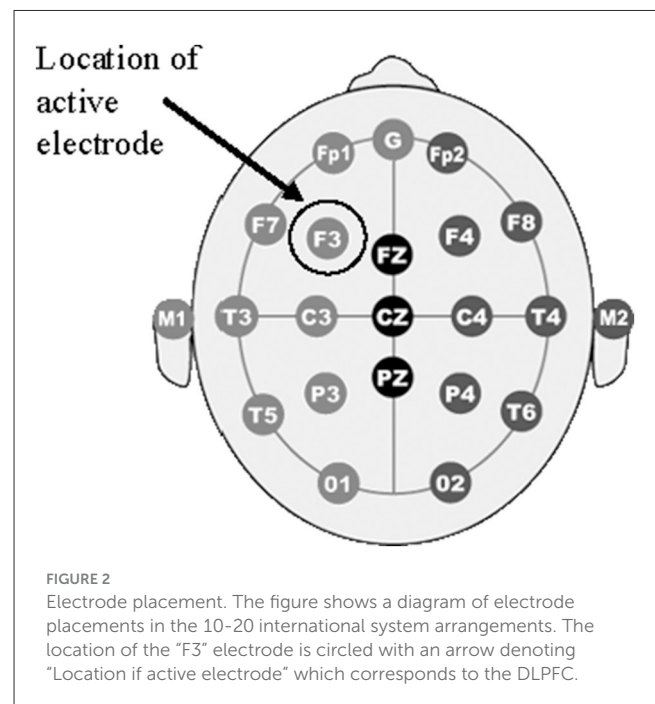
Location of active electrode

Fp1
G
Fp2
F7
F3
FZ
F4
F8
M1
T3
C3
CZ
C4
T4
M2
P3
PZ
P4
T5
T6
01
02

FIGURE 2
Electrode placement. The figure shows a diagram of electrode placements in the 10-20 international system arrangements. The location of the "F3" electrode is circled with an arrow denoting "Location if active electrode" which corresponds to the DLPFC.